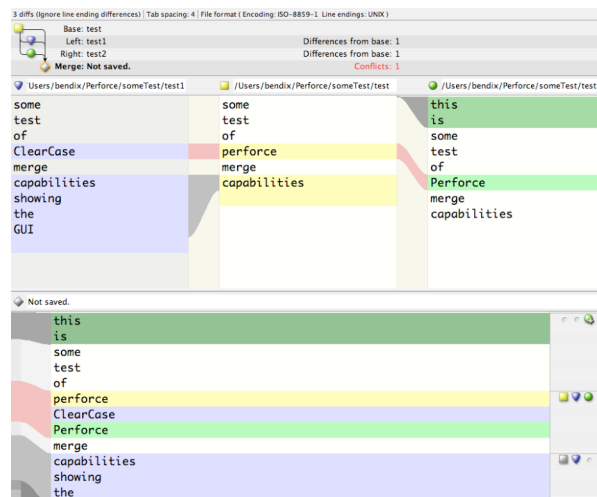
3 diffs (Ignore line ending differences) | Tab spacing: 4 | File format ( Encoding: ISO-8859-1 Line endings: UNIX )

Base: test
Left: test1
Differences from base: 1
Right: test2
Differences from base: 1
Merge: Not saved.
Conflicts: 1

Users/bendix/Perforce/someTest/test1

some
test
of
ClearCase
merge
capabilities
showing
the
GUI

/Users/bendix/Perforce/someTest/test

some
test
of
perforce
merge
capabilities

/Users/bendix/Perforce/someTest/test

this
is
some
test
of
Perforce
merge
capabilities

Not saved.

this
is
some
test
of
perforce
ClearCase
Perforce
merge
capabilities
showing
the